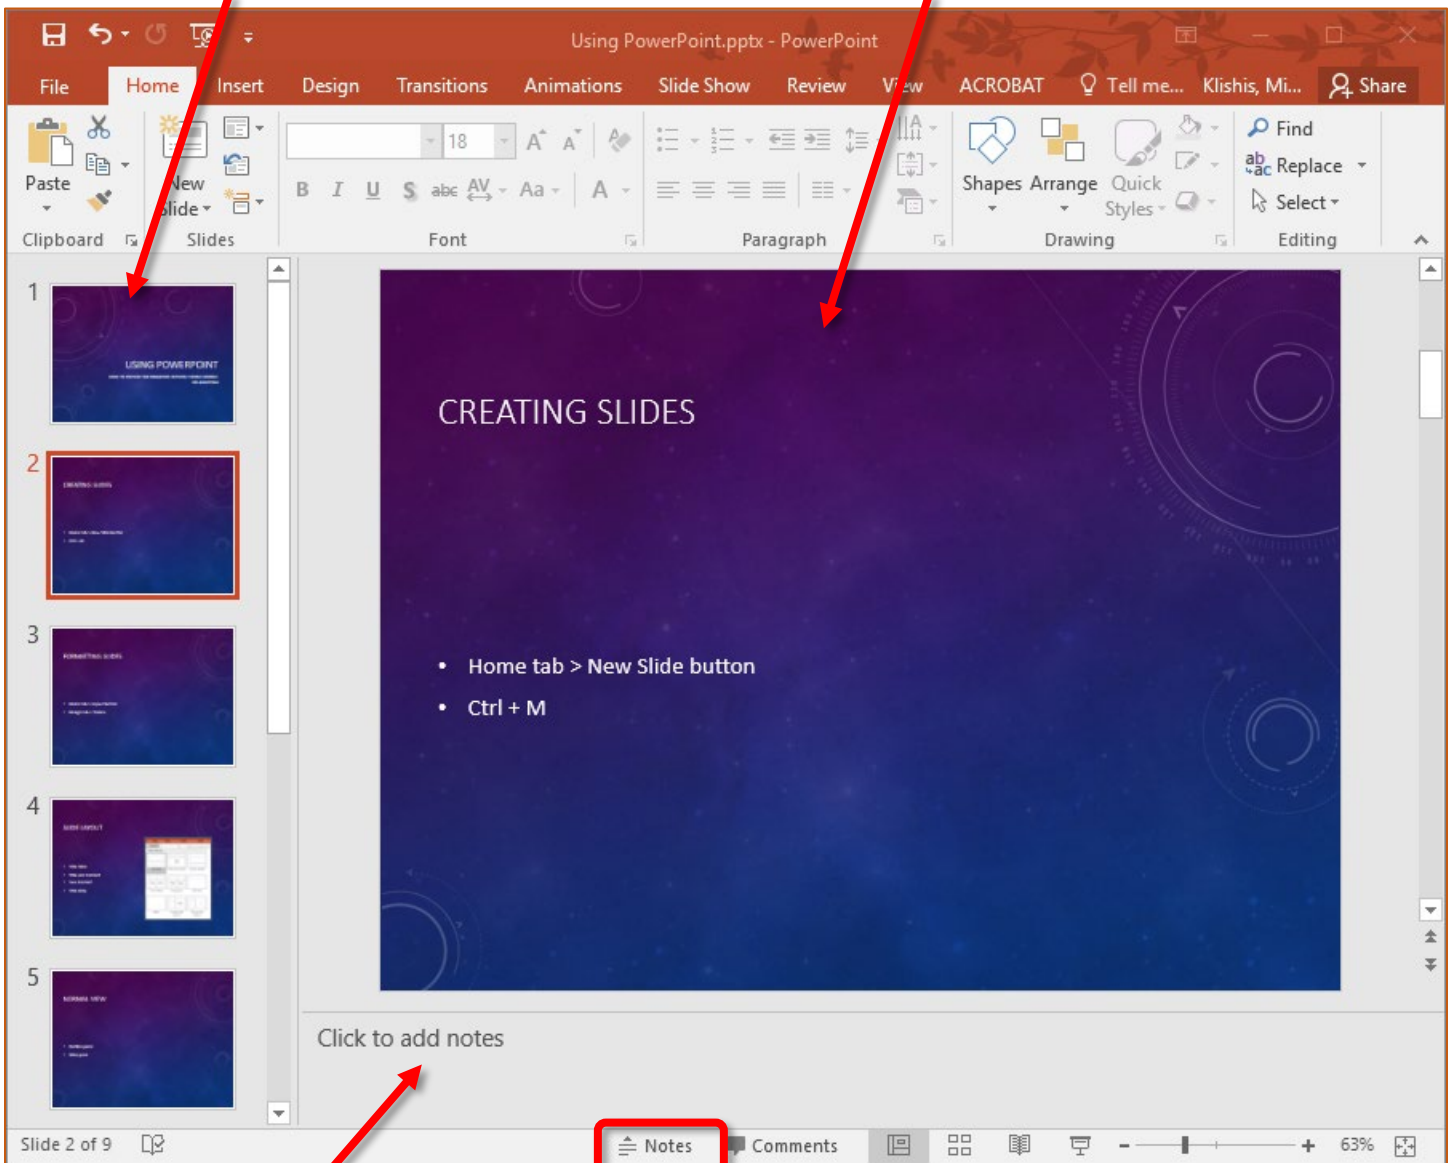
Using PowerPoint.pptx - PowerPoint

File Home Insert Design Transitions Animations Slide Show Review View ACROBAT Tell me... Klishis, Mi... Share

Paste
Clipboard
New Slide
Slides
18
B I U S abc AV Aa A
Font
Paragraph
Shapes Arrange Quick Styles
Drawing
Find
Replace
Select
Editing

1
USING POWERPOINT
2
CREATING SLIDES
3
FORMATTING SLIDES
4
SLIDE LAYOUT
5
NORMAL VIEW

CREATING SLIDES

• Home tab > New Slide button
• Ctrl + M

Click to add notes

Slide 2 of 9 Notes Comments 63%